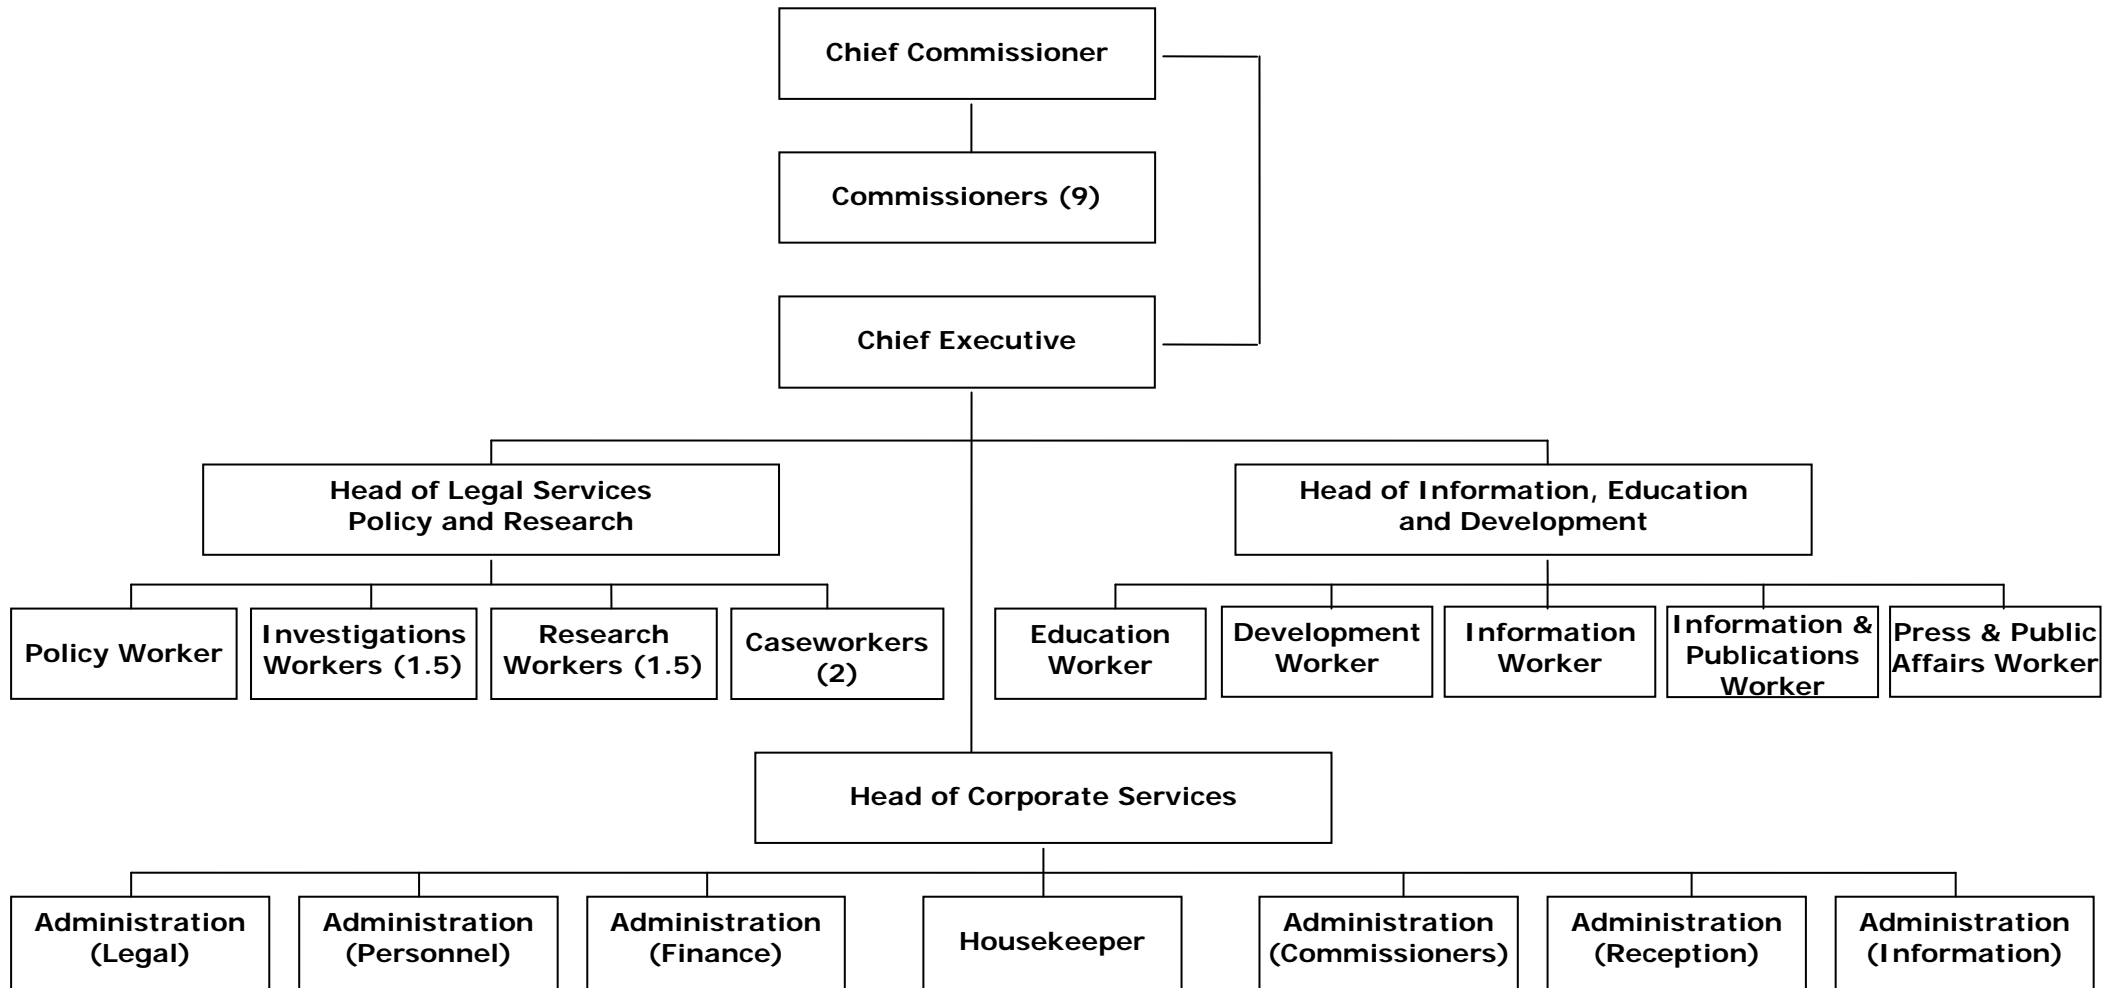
Chief Commissioner

Commissioners (9)

Chief Executive

Head of Legal Services Policy and Research

Head of Information, Education and Development

Policy Worker

Investigations Workers (1.5)

Research Workers (1.5)

Caseworkers (2)

Education Worker

Development Worker

Information Worker

Information & Publications Worker

Press & Public Affairs Worker

Head of Corporate Services

Administration (Legal)

Administration (Personnel)

Administration (Finance)

Housekeeper

Administration (Commissioners)

Administration (Reception)

Administration (Information)